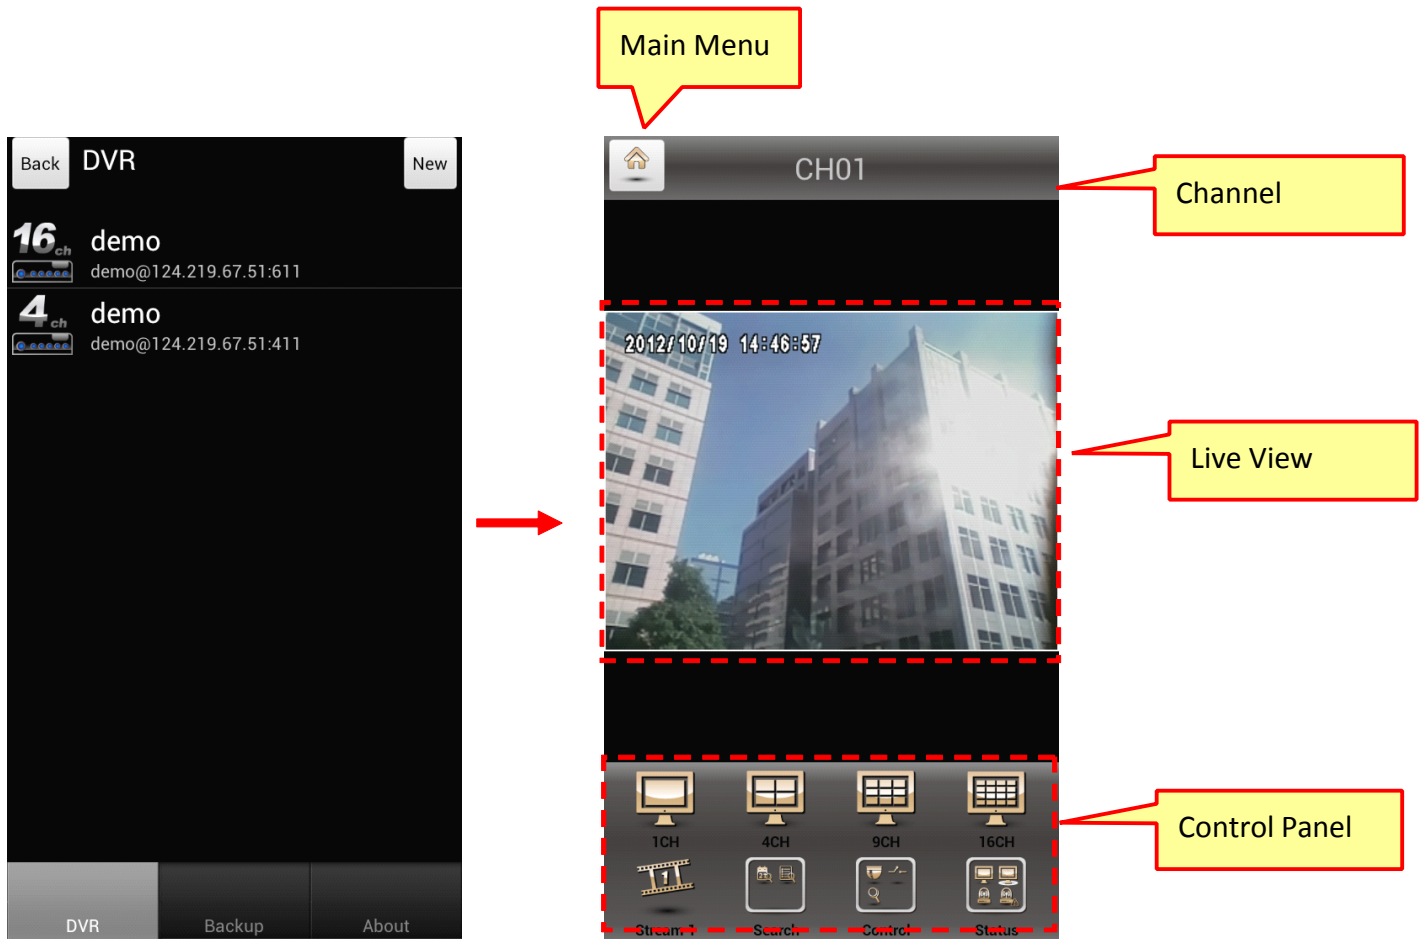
Main Menu

Back DVR New

16ch demo
demo@124.219.67.51:611

4ch demo
demo@124.219.67.51:411

DVR Backup About

CH01

Channel

2012/10/19 14:46:57

Live View

1CH 4CH 9CH 16CH

Stream 1 Search Control Status

Control Panel